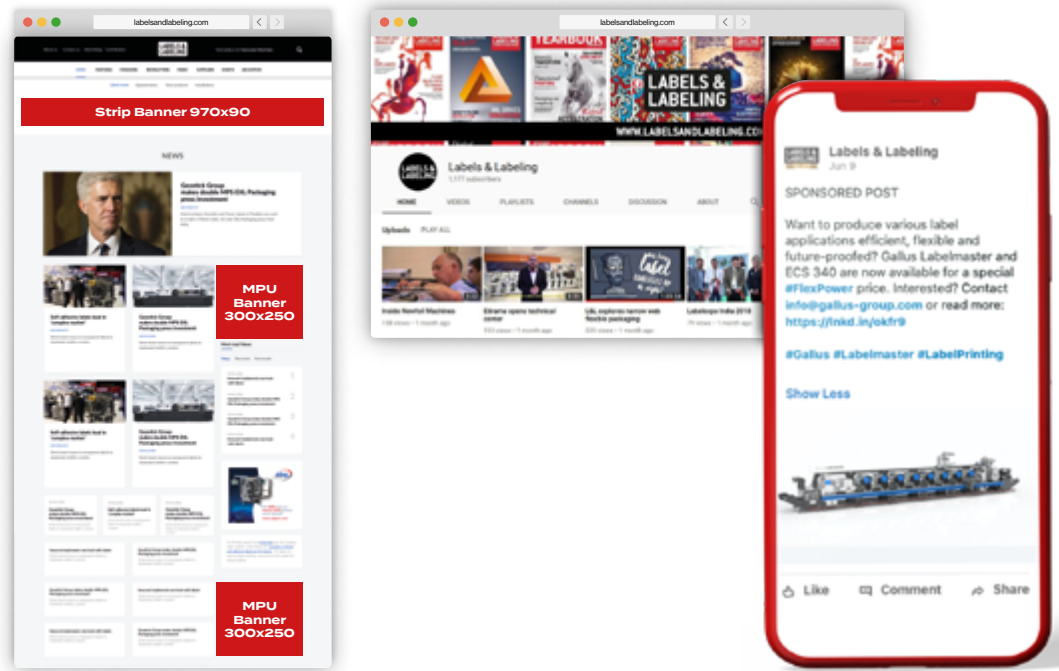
labelsandlabeling.com

LABELS & LABELING

Strip Banner 970x90

NEWS

Gooshick Group makes double HPS EXL Packaging press investment

Self adhesive labels lead to 'complex market'

Gooshick Group makes double HPS EXL Packaging press investment

MPU Banner 300x250

MPU Banner 300x250

labelsandlabeling.com

TEARBOOK

LABELS & LABELING

WWW.LABELSANDLABELING.COM

Labels & Labeling

HOME VIDEOS PLAYLISTS CHANNELS DISCUSSION ABOUT

Uploads PLAY ALL

Inside Norfol Machines

Eltrarre opens technical center

L&L explores narrow web flexible packaging

Labelexpo India 2018

Labels & Labeling
Jun 9

SPONSORED POST

Want to produce various label applications efficient, flexible and future-proofed? Gallus Labelmaster and ECS 340 are now available for a special #FlexPower price. Interested? Contact info@gallus-group.com or read more: https://lnkd.in/okfr9

#Gallus #Labelmaster #LabelPrinting

Show Less

Like Comment Share